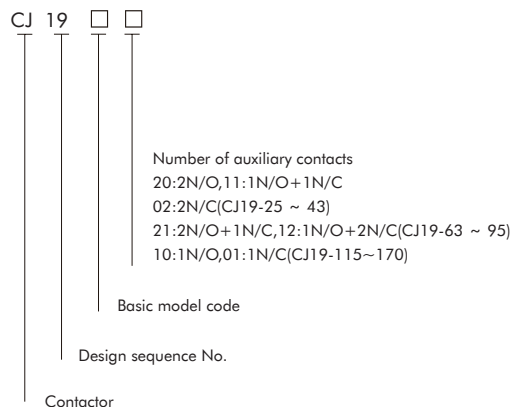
CJ 19 □ □

Number of auxiliary contacts
20:2N/O,11:1N/O+1N/C
02:2N/C(CJ19-25 ~ 43)
21:2N/O+1N/C,12:1N/O+2N/C(CJ19-63 ~ 95)
10:1N/O,01:1N/C(CJ19-115~170)

Basic model code

Design sequence No.

Contactor